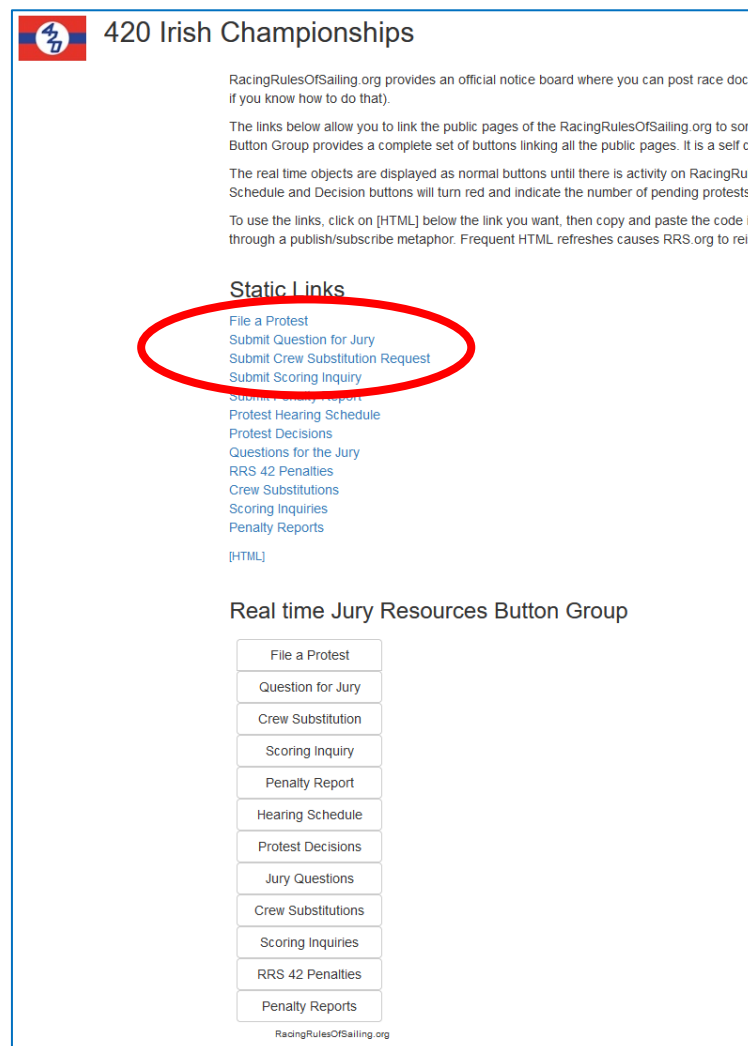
420 Irish Championships

RacingRulesOfSailing.org provides an official notice board where you can post race doc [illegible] if you know how to do that).

The links below allow you to link the public pages of the RacingRulesOfSailing.org to sor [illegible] Button Group provides a complete set of buttons linking all the public pages. It is a self c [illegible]

The real time objects are displayed as normal buttons until there is activity on RacingRu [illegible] Schedule and Decision buttons will turn red and indicate the number of pending protests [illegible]

To use the links, click on [HTML] below the link you want, then copy and paste the code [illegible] through a publish/subscribe metaphor. Frequent HTML refreshes causes RRS.org to rei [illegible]

Static Links

File a Protest
Submit Question for Jury
Submit Crew Substitution Request
Submit Scoring Inquiry
Submit Penalty Report
Protest Hearing Schedule
Protest Decisions
Questions for the Jury
RRS 42 Penalties
Crew Substitutions
Scoring Inquiries
Penalty Reports

[HTML]

Real time Jury Resources Button Group

File a Protest
Question for Jury
Crew Substitution
Scoring Inquiry
Penalty Report
Hearing Schedule
Protest Decisions
Jury Questions
Crew Substitutions
Scoring Inquiries
RRS 42 Penalties
Penalty Reports

RacingRulesOfSailing.org